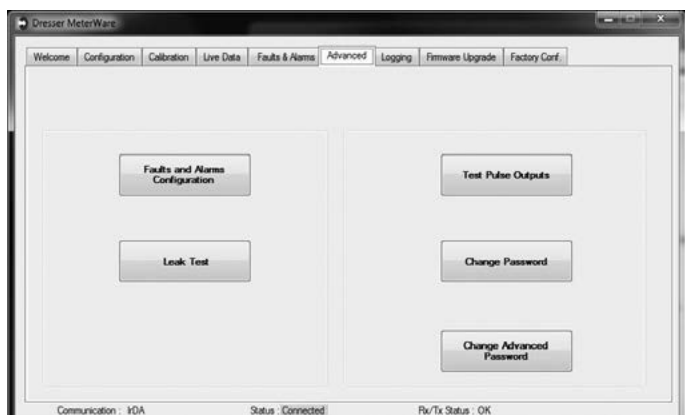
Dresser MeterWare

Welcome | Configuration | Calibration | Live Data | Faults & Alarms | Advanced | Logging | Firmware Upgrade | Factory Conf

Faults and Alarms Configuration

Leak Test

Test Pulse Outputs

Change Password

Change Advanced Password

Communication : IrDA
Status : Connected
Rx/Tx Status : OK